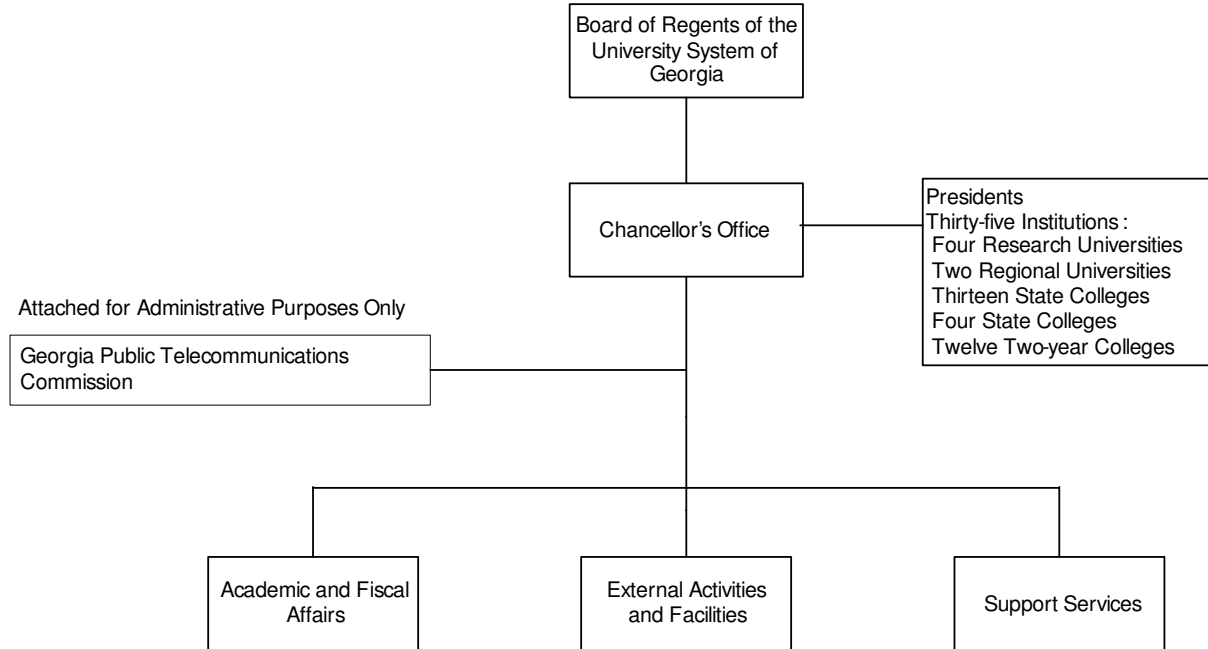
Board of Regents of the University System of Georgia

Chancellor's Office

Presidents
Thirty-five Institutions :
Four Research Universities
Two Regional Universities
Thirteen State Colleges
Four State Colleges
Twelve Two-year Colleges

Attached for Administrative Purposes Only

Georgia Public Telecommunications Commission

Academic and Fiscal Affairs

External Activities and Facilities

Support Services